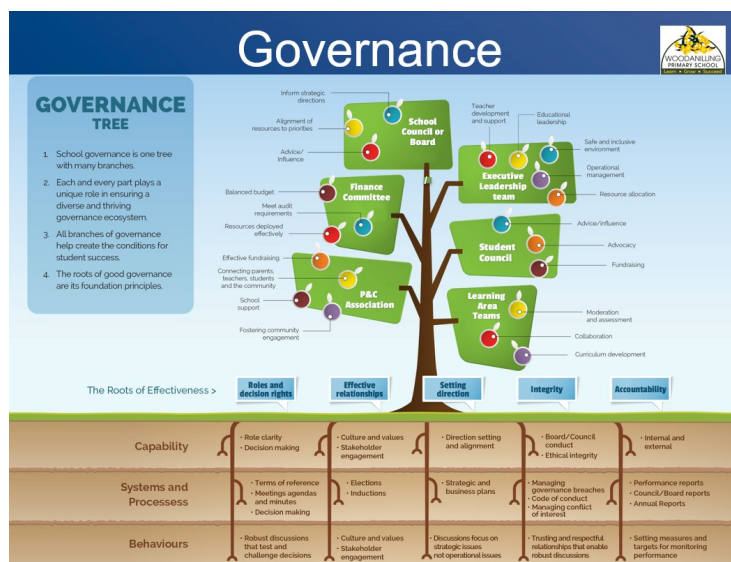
Governance

WOODANILLING PRIMARY SCHOOL
Learn • Grow • Succeed

GOVERNANCE TREE

1. School governance is one tree with many branches.

2. Each and every part plays a unique role in ensuring a diverse and thriving governance ecosystem.

3. All branches of governance help create the conditions for student success.

4. The roots of good governance are its foundation principles.

School Council or Board
Inform strategic directions
Alignment of resources to priorities
Advice/Influence

Executive Leadership team
Teacher development and support
Educational leadership
Safe and inclusive environment
Operational management
Resource allocation

Finance Committee
Balanced budget
Meet audit requirements
Resources deployed effectively

Student Council
Advice/influence
Advocacy
Fundraising

P&C Association
Effective fundraising
Connecting parents, teachers, students and the community
School support
Fostering community engagement

Learning Area Teams
Moderation and assessment
Collaboration
Curriculum development

The Roots of Effectiveness >

| | Roles and decision rights | Effective relationships | Setting direction | Integrity | Accountability |
|---|---|---|---|---|---|
| Capability | • Role clarity • Decision making | • Culture and values • Stakeholder engagement | • Direction setting and alignment | • Board/Council conduct • Ethical integrity | • Internal and external |
| Systems and Processes | • Terms of reference • Meetings agendas and minutes • Decision making | • Elections • Inductions | • Strategic and business plans | • Managing governance breaches • Code of conduct • Managing conflict of interest | • Performance reports • Council/Board reports • Annual Reports |
| Behaviours | • Robust discussions that test and challenge decisions | • Culture and values • Stakeholder engagement | • Discussions focus on strategic issues not operational issues | • Trusting and respectful relationships that enable robust discussions | • Setting measures and targets for monitoring performance |